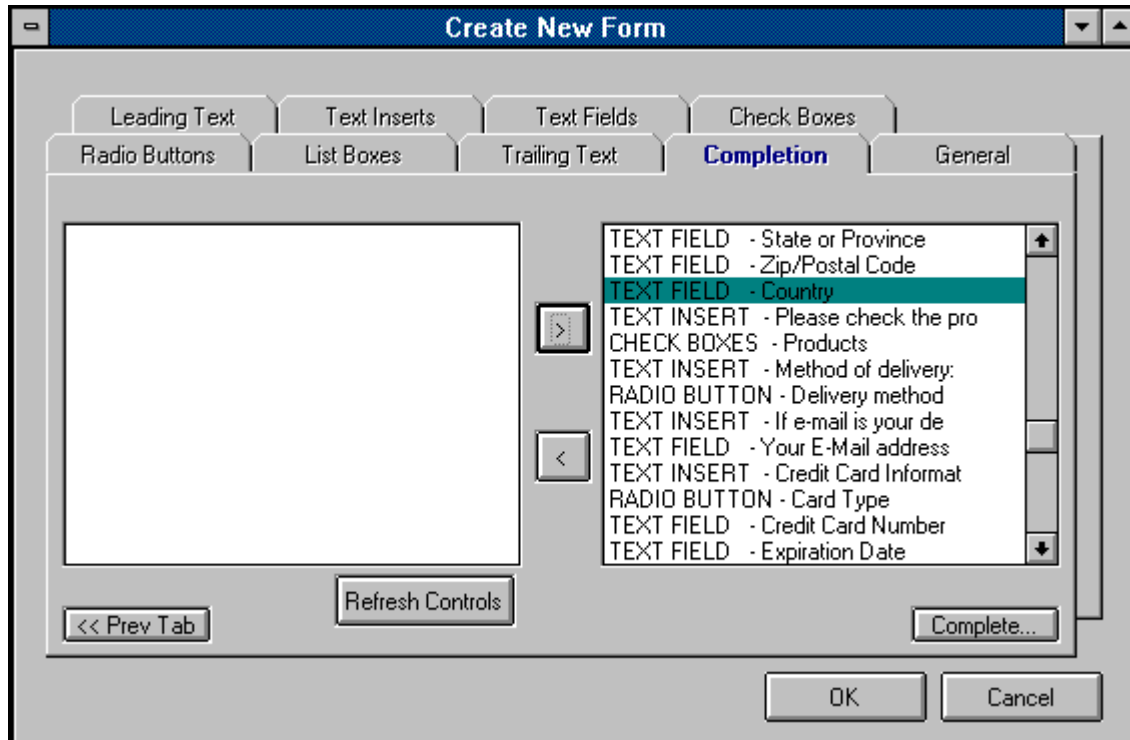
Create New Form

Leading Text
Text Inserts
Text Fields
Check Boxes
Radio Buttons
List Boxes
Trailing Text
Completion
General

>
<

TEXT FIELD - State or Province
TEXT FIELD - Zip/Postal Code
TEXT FIELD - Country
TEXT INSERT - Please check the pro
CHECK BOXES - Products
TEXT INSERT - Method of delivery:
RADIO BUTTON - Delivery method
TEXT INSERT - If e-mail is your de
TEXT FIELD - Your E-Mail address
TEXT INSERT - Credit Card Informat
RADIO BUTTON - Card Type
TEXT FIELD - Credit Card Number
TEXT FIELD - Expiration Date

Refresh Controls
<< Prev Tab
Complete...

OK
Cancel